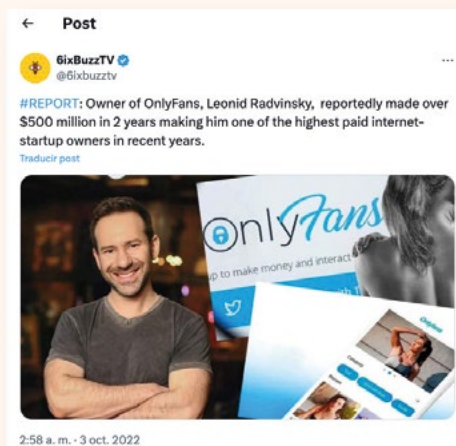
← Post

6ixBuzzTV
@6ixbuzztv

...

#REPORT: Owner of OnlyFans, Leonid Radvinsky, reportedly made over $500 million in 2 years making him one of the highest paid internet-startup owners in recent years.

Traducir post

OnlyFans

up to make money and interact

2:58 a. m. · 3 oct. 2022